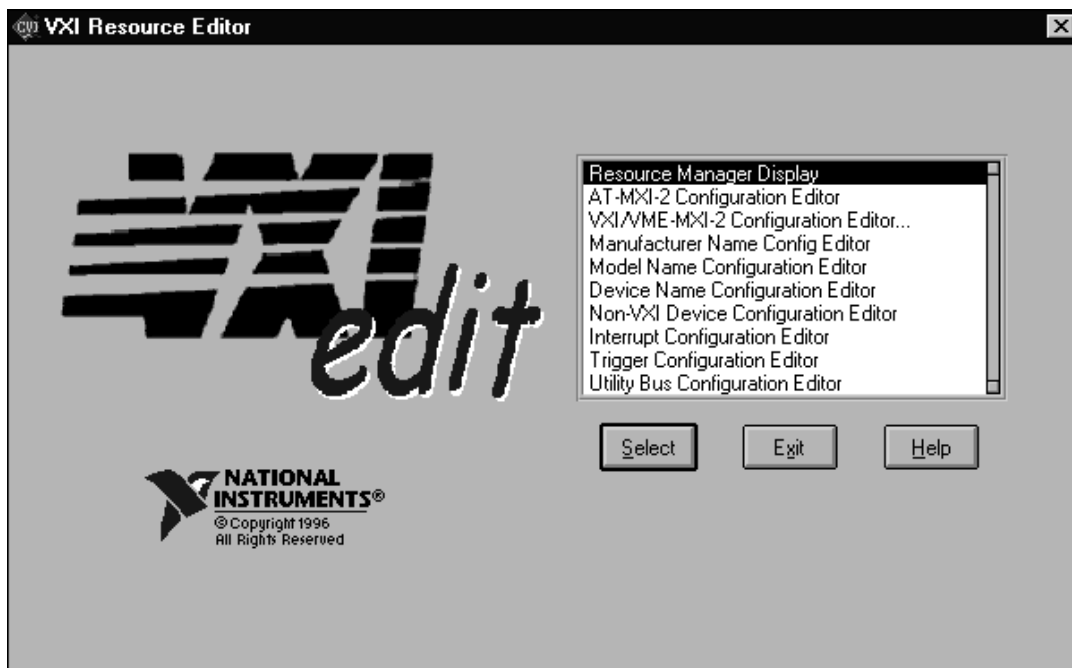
VXI Resource Editor

VXI edit

Resource Manager Display
AT-MXI-2 Configuration Editor
VXI/VME-MXI-2 Configuration Editor...
Manufacturer Name Config Editor
Model Name Configuration Editor
Device Name Configuration Editor
Non-VXI Device Configuration Editor
Interrupt Configuration Editor
Trigger Configuration Editor
Utility Bus Configuration Editor

Select Exit Help

NATIONAL INSTRUMENTS®
© Copyright 1996
All Rights Reserved